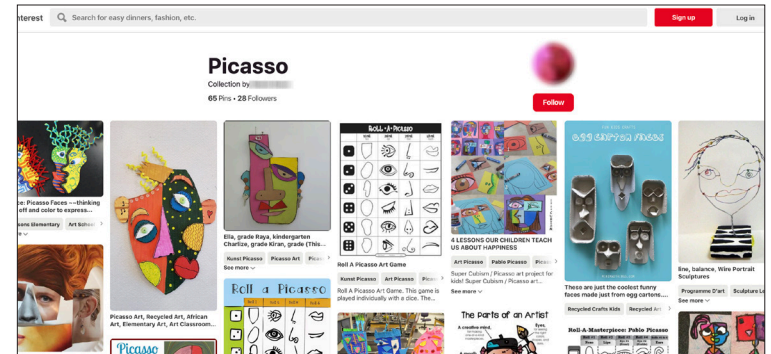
nterest

Search for easy dinners, fashion, etc.

Sign up

Log in

Picasso

Collection by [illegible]

65 Pins • 28 Followers

Follow

ce: Picasso Faces ~~thinking off and color to express...

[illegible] Elementary

Art School

Picasso Art, Recycled Art, African Art, Elementary Art, Art Classroom...

Picasso

Ella, grade Raya, kindergarten Charlize, grade Kiran, grade (This...

Kunst Picasso

Picasso Art

Kunst

See more

Roll a Picasso

Roll-A-Picasso

Roll A Picasso Art Game

Kunst Picasso

Art Picasso

Picasso

Roll A Picasso Art Game. This game is played individually with a dice. The...

4 LESSONS OUR CHILDREN TEACH US ABOUT HAPPINESS

Art Picasso

Pablo Picasso

Picasso

Super Cubism | Picasso art project for kids! Super Cubism / Picasso art...

See more

The parts of an Artist

EGG CARTON FACES

These are just the coolest funny faces made just from egg cartons....

Recycled Crafts Kids

Picasso Art

See more

Roll-A-Masterpiece: Pablo Picasso

line, balance, Wire Portrait Sculptures

Programme D'art

Sculpture L

See more